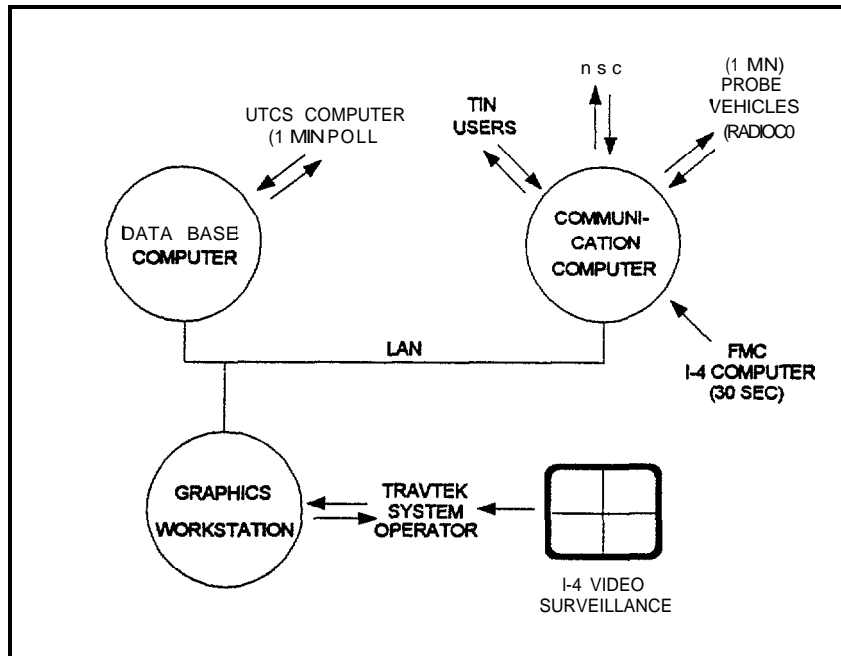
UTCS COMPUTER (1 MINPOLL

TIN USERS

n s c

(1 MN) PROBE VEHICLES (RADIOCO

DATA BASE COMPUTER

COMMUNICATION COMPUTER

LAN

FMC I-4 COMPUTER (30 SEC)

GRAPHICS WORKSTATION

TRAVTEK SYSTEM OPERATOR

I-4 VIDEO SURVEILLANCE